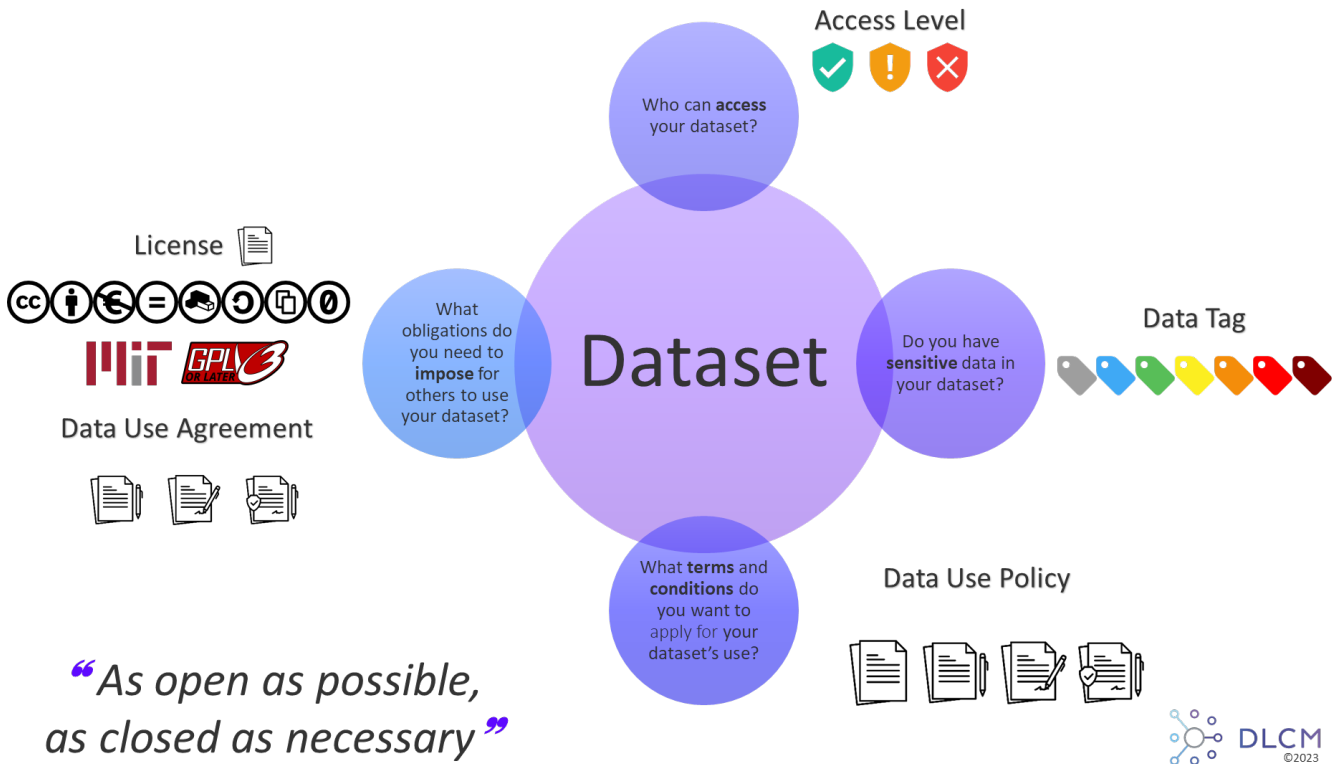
Access Level

Who can **access** your dataset?

License

cc

MIT GPL v3 OR LATER

Data Use Agreement

What obligations do you need to **impose** for others to use your dataset?

Dataset

Do you have **sensitive** data in your dataset?

Data Tag

What **terms** and **conditions** do you want to apply for your dataset's use?

Data Use Policy

"As open as possible, as closed as necessary"

DLCM ©2023